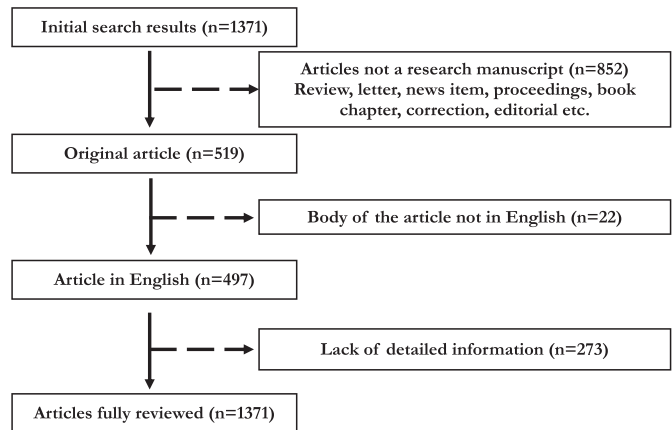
Initial search results (n=1371)

Articles not a research manuscript (n=852)
Review, letter, news item, proceedings, book chapter, correction, editorial etc.

Original article (n=519)

Body of the article not in English (n=22)

Article in English (n=497)

Lack of detailed information (n=273)

Articles fully reviewed (n=1371)